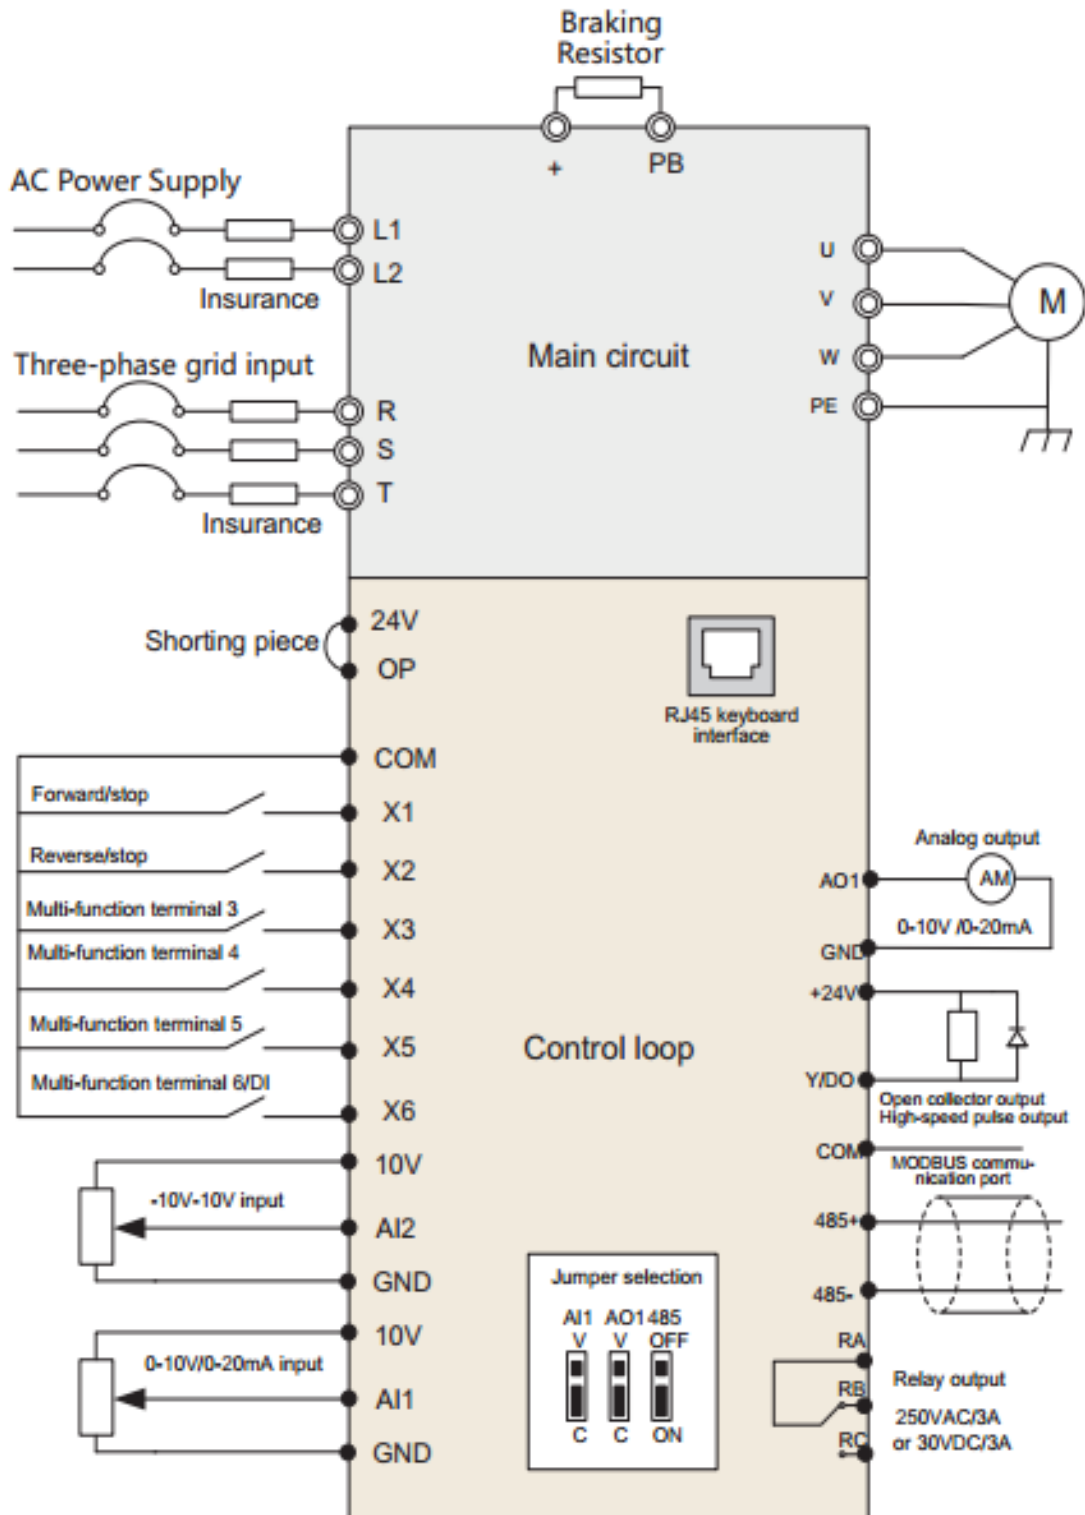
Braking Resistor

+ PB

AC Power Supply

L1

L2

Insurance

Three-phase grid input

R

S

T

Insurance

Main circuit

U

V

W

PE

M

Shorting piece

24V

OP

RJ45 keyboard interface

COM

Forward/stop

X1

Reverse/stop

X2

Multi-function terminal 3

X3

Multi-function terminal 4

X4

Multi-function terminal 5

X5

Multi-function terminal 6/DI

X6

Control loop

Analog output

AO1

AM

0-10V /0-20mA

GND

+24V

Y/DO

Open collector output High-speed pulse output

COM

MODBUS communication port

485+

485-

10V

-10V-10V input

AI2

GND

10V

0-10V/0-20mA input

AI1

GND

Jumper selection

AI1 AO1 485

V V OFF

C C ON

RA

RB

RC

Relay output

250VAC/3A or 30VDC/3A